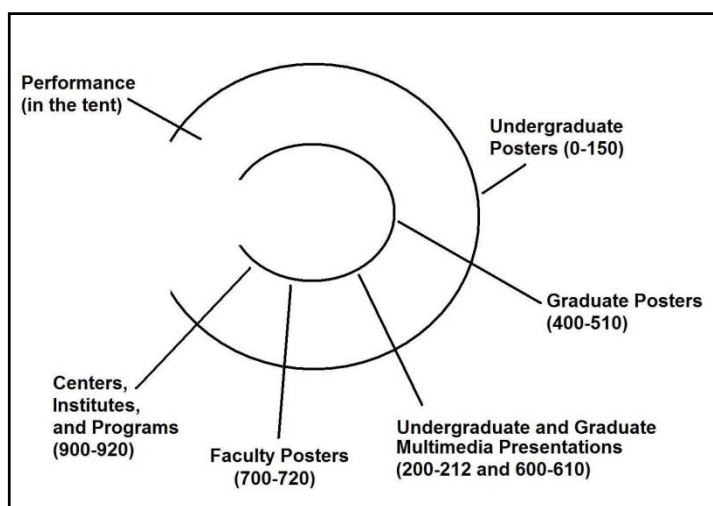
Performance (in the tent)

Undergraduate Posters (0-150)

Graduate Posters (400-510)

Centers, Institutes, and Programs (900-920)

Faculty Posters (700-720)

Undergraduate and Graduate Multimedia Presentations (200-212 and 600-610)